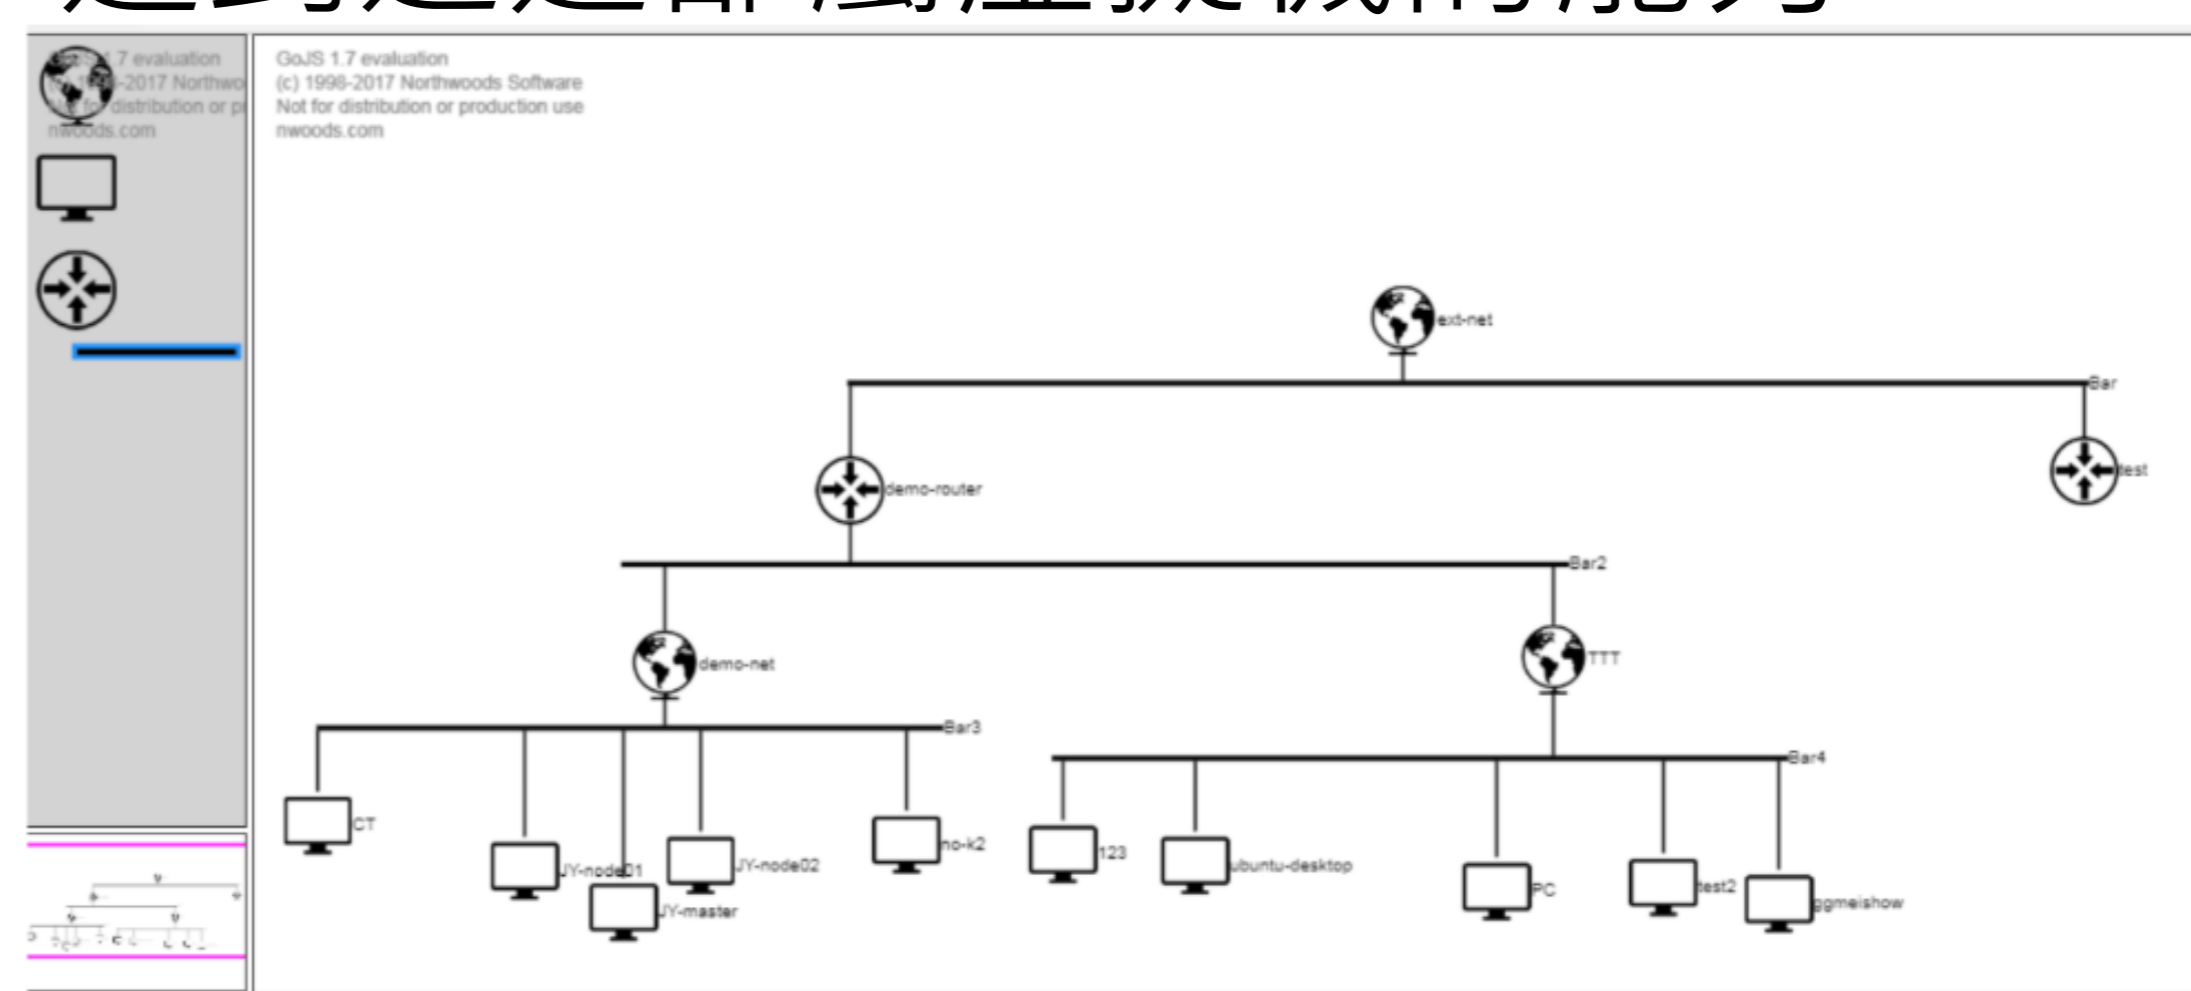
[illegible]

GoJS 1.7 evaluation
(c) 1998-2017 Northwo
for distribution or p
nwoods.com

GoJS 1.7 evaluation
(c) 1998-2017 Northwoods Software
Not for distribution or production use
nwoods.com

ext-net
Bar
demo-router
test
Bar2
demo-net
TTT
Bar3
Bar4
CT
JY-node01
JY-master
JY-node02
no-k2
123
ubuntu-desktop
PC
test2
ggmeishow